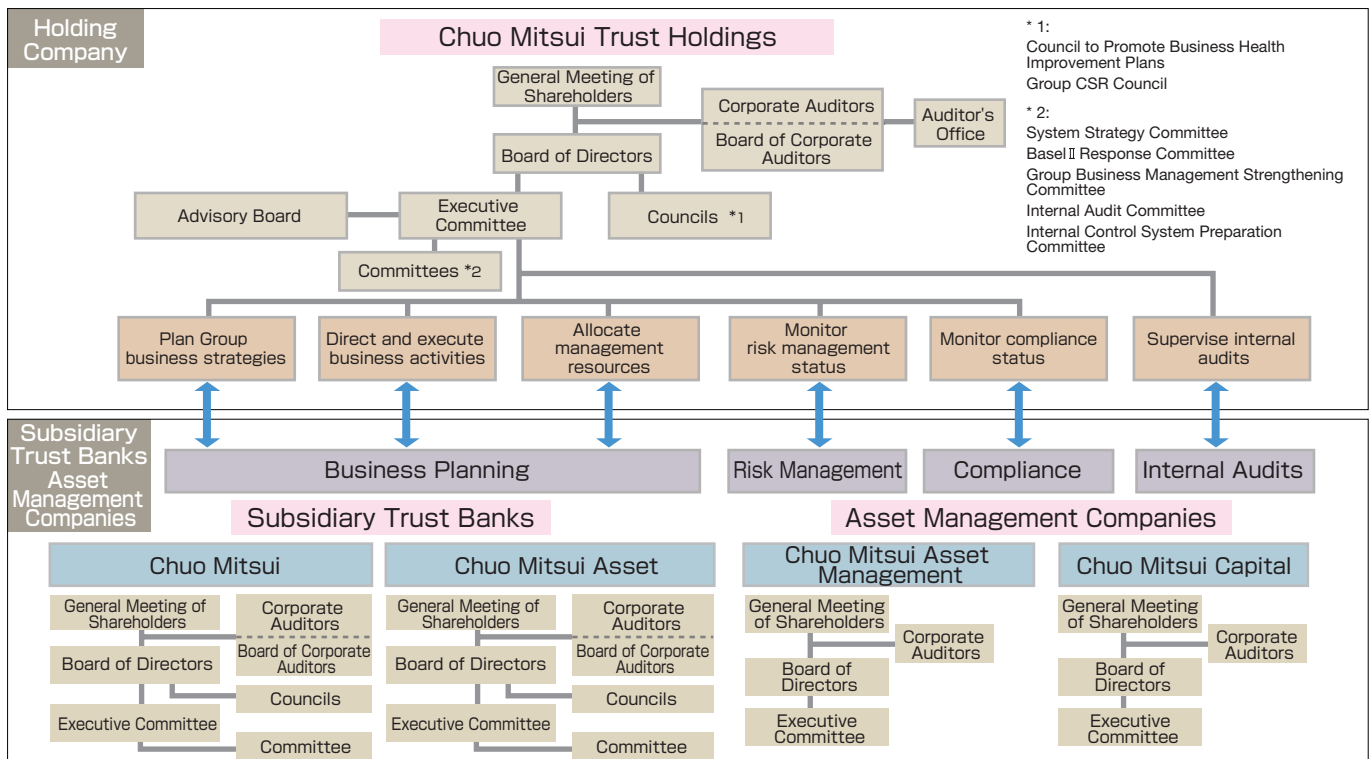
Holding Company

Chuo Mitsui Trust Holdings

* 1:
Council to Promote Business Health Improvement Plans
Group CSR Council

* 2:
System Strategy Committee
Basel II Response Committee
Group Business Management Strengthening Committee
Internal Audit Committee
Internal Control System Preparation Committee

General Meeting of Shareholders

Corporate Auditors

Board of Corporate Auditors

Auditor's Office

Board of Directors

Advisory Board

Executive Committee

Councils *1

Committees *2

Plan Group business strategies

Direct and execute business activities

Allocate management resources

Monitor risk management status

Monitor compliance status

Supervise internal audits

Subsidiary Trust Banks Asset Management Companies

Business Planning

Risk Management

Compliance

Internal Audits

Subsidiary Trust Banks

Asset Management Companies

Chuo Mitsui

General Meeting of Shareholders

Corporate Auditors

Board of Corporate Auditors

Board of Directors

Councils

Executive Committee

Committee

Chuo Mitsui Asset

General Meeting of Shareholders

Corporate Auditors

Board of Corporate Auditors

Board of Directors

Councils

Executive Committee

Committee

Chuo Mitsui Asset Management

General Meeting of Shareholders

Corporate Auditors

Board of Directors

Executive Committee

Chuo Mitsui Capital

General Meeting of Shareholders

Corporate Auditors

Board of Directors

Executive Committee